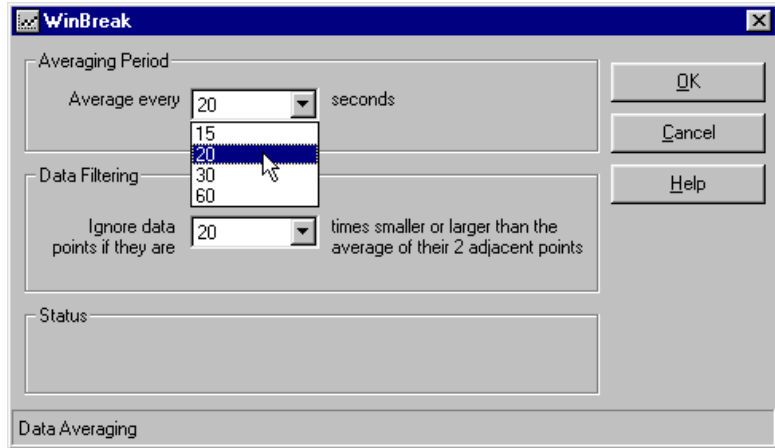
WinBreak

Averaging Period

Average every 20 seconds

15
20
30
60

OK

Cancel

Help

Data Filtering

Ignore data points if they are 20 times smaller or larger than the average of their 2 adjacent points

Status

Data Averaging